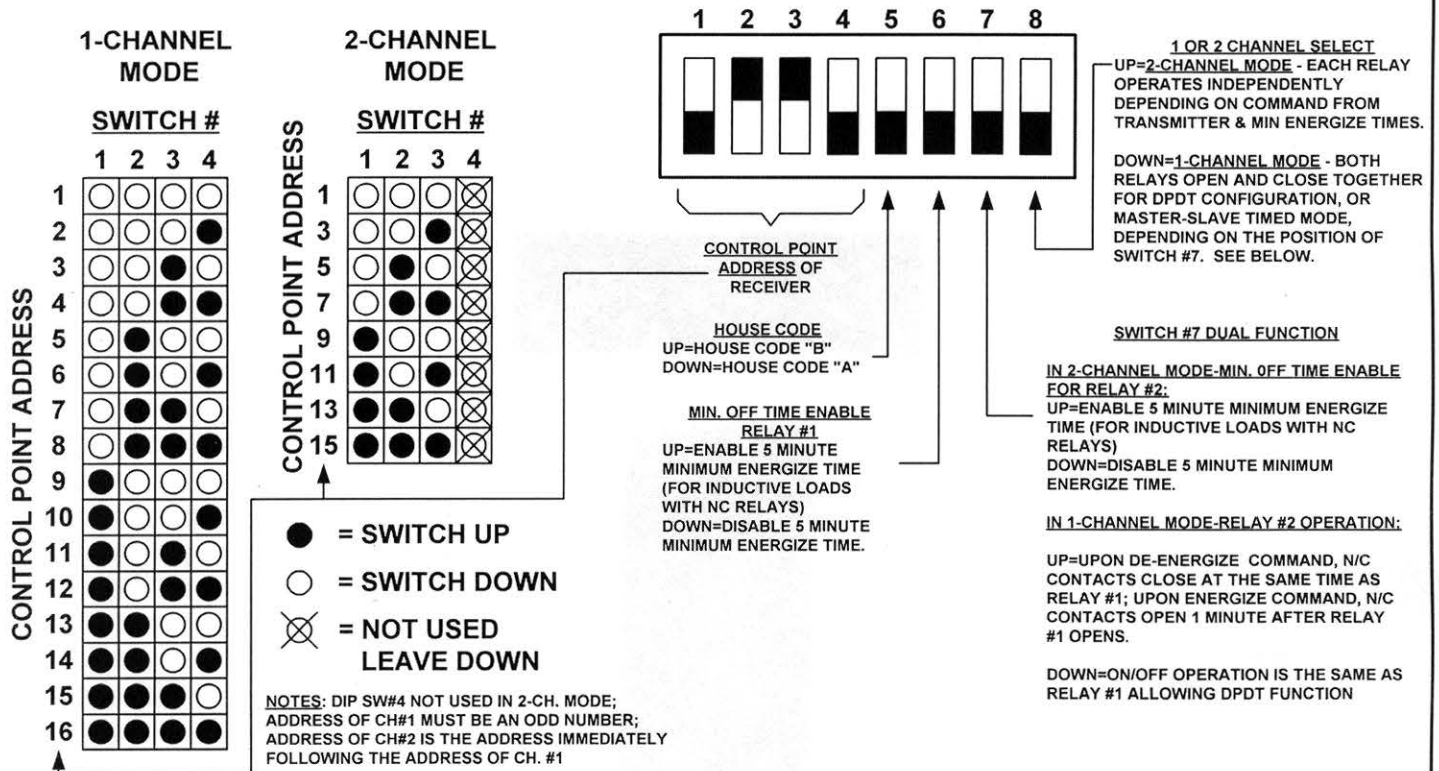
1-CHANNEL MODE

SWITCH #

| | 1 | 2 | 3 | 4 |
|---|---|---|---|---|
| 1 | ○ | ○ | ○ | ○ |
| 2 | ○ | ○ | ○ | ● |
| 3 | ○ | ○ | ● | ○ |
| 4 | ○ | ○ | ● | ● |
| 5 | ○ | ● | ○ | ○ |
| 6 | ○ | ● | ○ | ● |
| 7 | ○ | ● | ● | ○ |
| 8 | ○ | ● | ● | ● |
| 9 | ● | ○ | ○ | ○ |
| 10 | ● | ○ | ○ | ● |
| 11 | ● | ○ | ● | ○ |
| 12 | ● | ○ | ● | ● |
| 13 | ● | ● | ○ | ○ |
| 14 | ● | ● | ○ | ● |
| 15 | ● | ● | ● | ○ |
| 16 | ● | ● | ● | ● |

CONTROL POINT ADDRESS

2-CHANNEL MODE

SWITCH #

| | 1 | 2 | 3 | 4 |
|---|---|---|---|---|
| 1 | ○ | ○ | ○ | ⊗ |
| 3 | ○ | ○ | ● | ⊗ |
| 5 | ○ | ● | ○ | ⊗ |
| 7 | ○ | ● | ● | ⊗ |
| 9 | ● | ○ | ○ | ⊗ |
| 11 | ● | ○ | ● | ⊗ |
| 13 | ● | ● | ○ | ⊗ |
| 15 | ● | ● | ● | ⊗ |

CONTROL POINT ADDRESS

● = SWITCH UP
○ = SWITCH DOWN
⊗ = NOT USED LEAVE DOWN

NOTES: DIP SW#4 NOT USED IN 2-CH. MODE; ADDRESS OF CH#1 MUST BE AN ODD NUMBER; ADDRESS OF CH#2 IS THE ADDRESS IMMEDIATELY FOLLOWING THE ADDRESS OF CH. #1

1 2 3 4 5 6 7 8

CONTROL POINT ADDRESS OF RECEIVER

HOUSE CODE
UP=HOUSE CODE "B"
DOWN=HOUSE CODE "A"

MIN. OFF TIME ENABLE RELAY #1
UP=ENABLE 5 MINUTE MINIMUM ENERGIZE TIME (FOR INDUCTIVE LOADS WITH NC RELAYS)
DOWN=DISABLE 5 MINUTE MINIMUM ENERGIZE TIME.

1 OR 2 CHANNEL SELECT
UP=2-CHANNEL MODE - EACH RELAY OPERATES INDEPENDENTLY DEPENDING ON COMMAND FROM TRANSMITTER & MIN ENERGIZE TIMES.

DOWN=1-CHANNEL MODE - BOTH RELAYS OPEN AND CLOSE TOGETHER FOR DPDT CONFIGURATION, OR MASTER-SLAVE TIMED MODE, DEPENDING ON THE POSITION OF SWITCH #7. SEE BELOW.

SWITCH #7 DUAL FUNCTION

IN 2-CHANNEL MODE-MIN. 0FF TIME ENABLE FOR RELAY #2:
UP=ENABLE 5 MINUTE MINIMUM ENERGIZE TIME (FOR INDUCTIVE LOADS WITH NC RELAYS)
DOWN=DISABLE 5 MINUTE MINIMUM ENERGIZE TIME.

IN 1-CHANNEL MODE-RELAY #2 OPERATION:

UP=UPON DE-ENERGIZE COMMAND, N/C CONTACTS CLOSE AT THE SAME TIME AS RELAY #1; UPON ENERGIZE COMMAND, N/C CONTACTS OPEN 1 MINUTE AFTER RELAY #1 OPENS.

DOWN=ON/OFF OPERATION IS THE SAME AS RELAY #1 ALLOWING DPDT FUNCTION